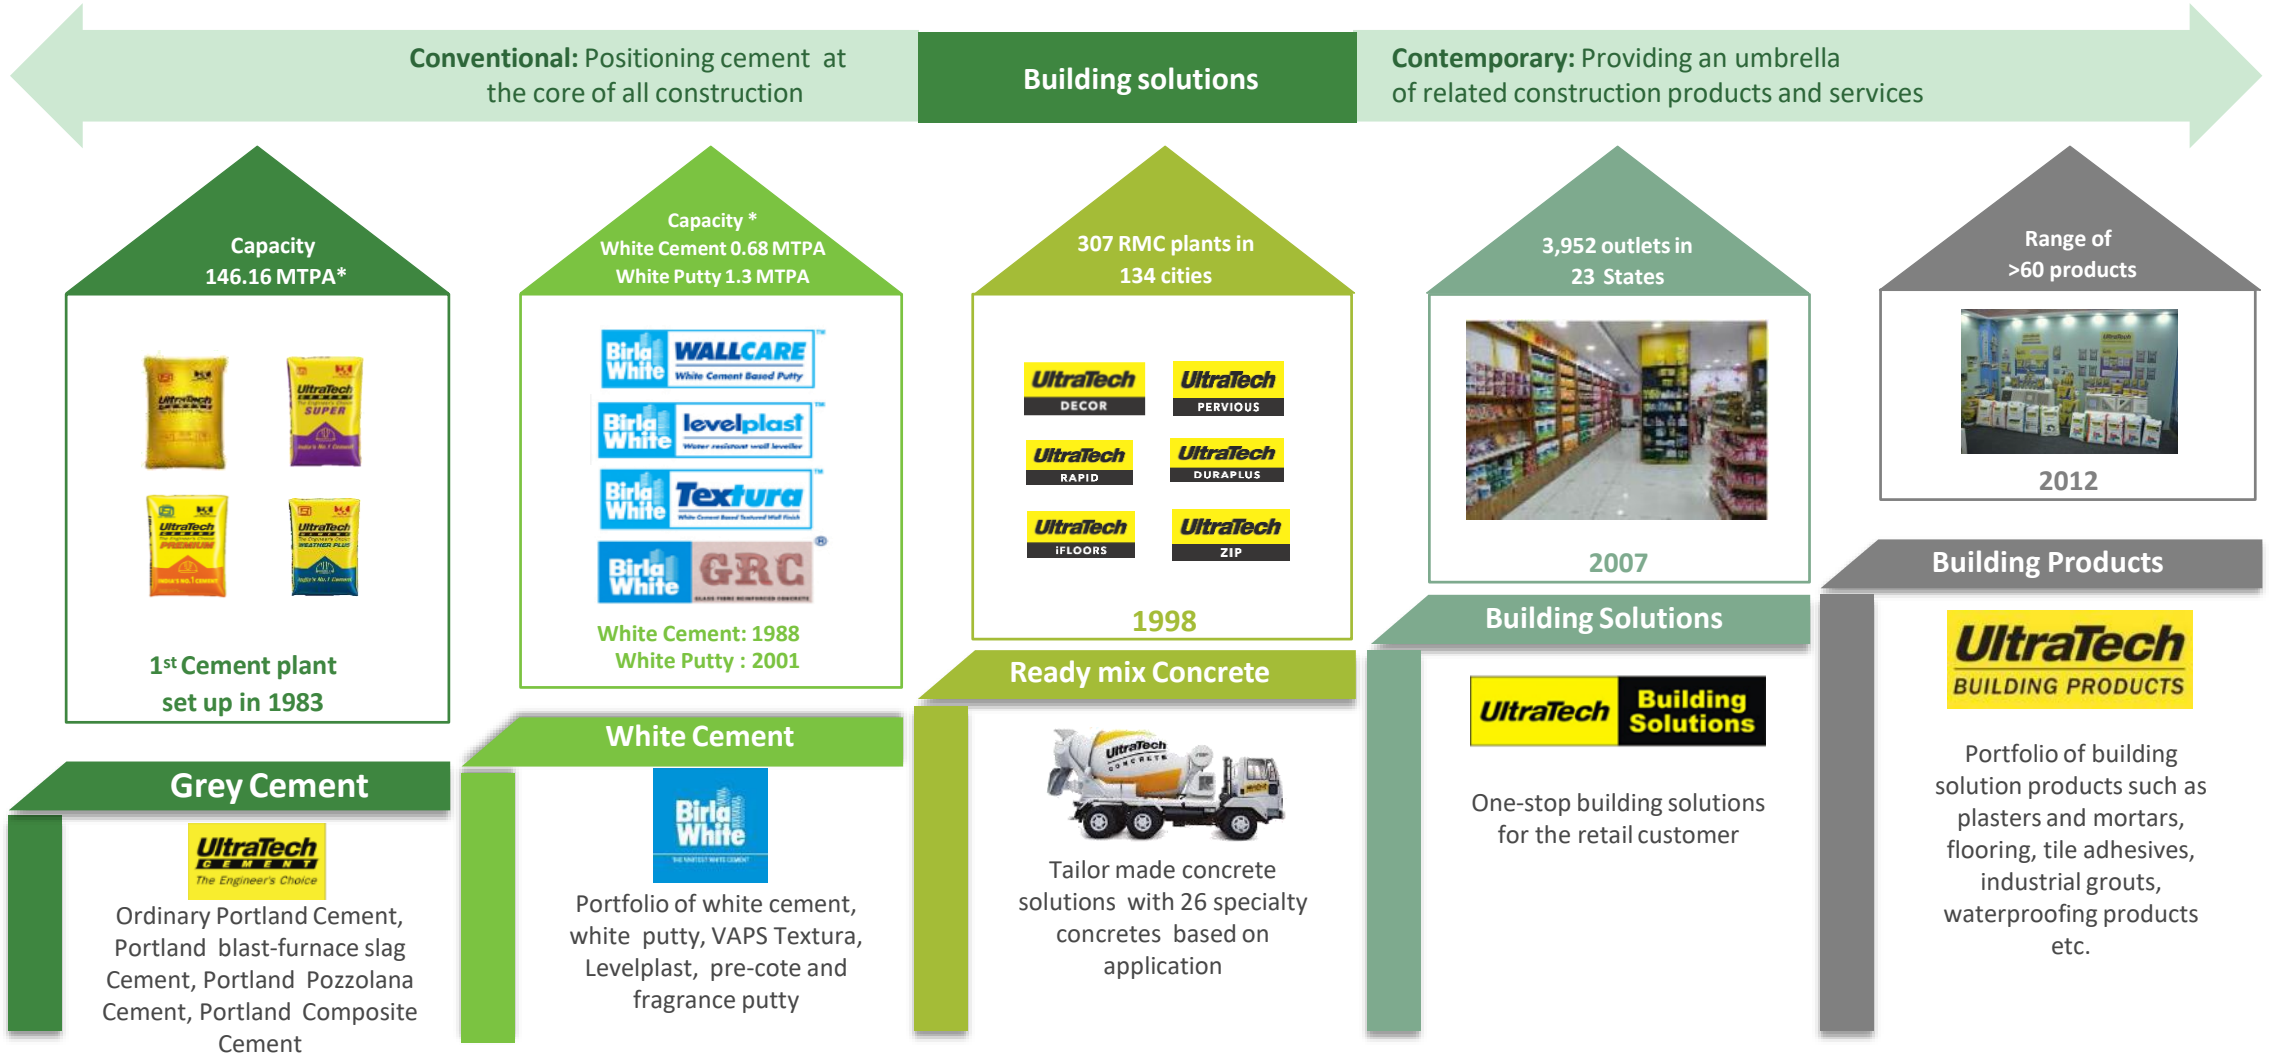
Conventional: Positioning cement at the core of all construction

Building solutions

Contemporary: Providing an umbrella of related construction products and services

Capacity
146.16 MTPA*

UltraTech

UltraTech SUPER

UltraTech PREMIUM

UltraTech WEATHER PLUS

1st Cement plant set up in 1983

Grey Cement

UltraTech CEMENT The Engineer's Choice

Ordinary Portland Cement, Portland blast-furnace slag Cement, Portland Pozzolana Cement, Portland Composite Cement

Capacity *
White Cement 0.68 MTPA
White Putty 1.3 MTPA

Birla White WALLCARE White Cement Based Putty

Birla White levelplast Water resistant wall leveller

Birla White Textura

Birla White GRC

White Cement: 1988
White Putty : 2001

White Cement

Birla White

Portfolio of white cement, white putty, VAPS Textura, Levelplast, pre-cote and fragrance putty

307 RMC plants in 134 cities

UltraTech DECOR

UltraTech PERVIOUS

UltraTech RAPID

UltraTech DURAPLUS

UltraTech iFLOORS

UltraTech ZIP

1998

Ready mix Concrete

UltraTech CONCRETE

Tailor made concrete solutions with 26 specialty concretes based on application

3,952 outlets in 23 States

2007

Building Solutions

UltraTech Building Solutions

One-stop building solutions for the retail customer

Range of >60 products

2012

Building Products

UltraTech BUILDING PRODUCTS

Portfolio of building solution products such as plasters and mortars, flooring, tile adhesives, industrial grouts, waterproofing products etc.